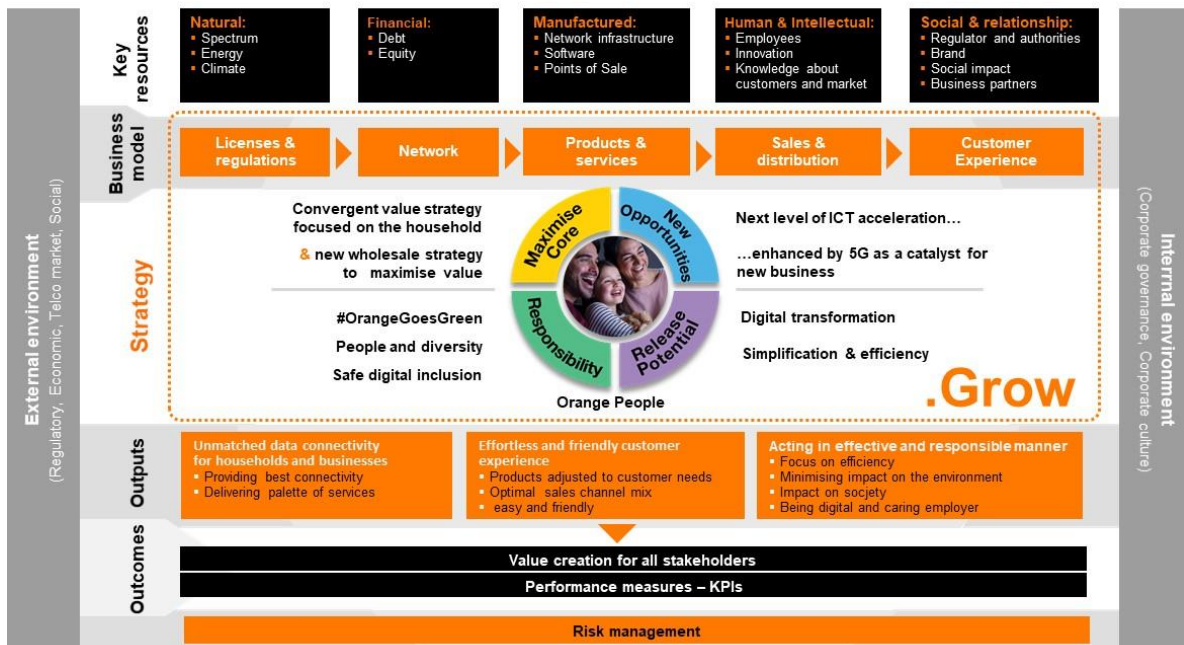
External environment
(Regulatory, Economic, Telco market, Social)

Key resources

Natural:
- Spectrum
- Energy
- Climate

Financial:
- Debt
- Equity

Manufactured:
- Network infrastructure
- Software
- Points of Sale

Human & Intellectual:
- Employees
- Innovation
- Knowledge about customers and market

Social & relationship:
- Regulator and authorities
- Brand
- Social impact
- Business partners

Business model

Licenses & regulations | Network | Products & services | Sales & distribution | Customer Experience

Strategy

Convergent value strategy focused on the household

& new wholesale strategy to maximise value

#OrangeGoesGreen

People and diversity

Safe digital inclusion

Maximise Core

New Opportunities

Responsibility

Release Potential

Orange People

Next level of ICT acceleration…

…enhanced by 5G as a catalyst for new business

Digital transformation

Simplification & efficiency

.Grow

Outputs

Unmatched data connectivity for households and businesses
- Providing best connectivity
- Delivering palette of services

Effortless and friendly customer experience
- Products adjusted to customer needs
- Optimal sales channel mix
- easy and friendly

Acting in effective and responsible manner
- Focus on efficiency
- Minimising impact on the environment
- Impact on socjety
- Being digital and caring employer

Outcomes

Value creation for all stakeholders

Performance measures – KPIs

Risk management

Internal environment
(Corporate governance, Corporate culture)